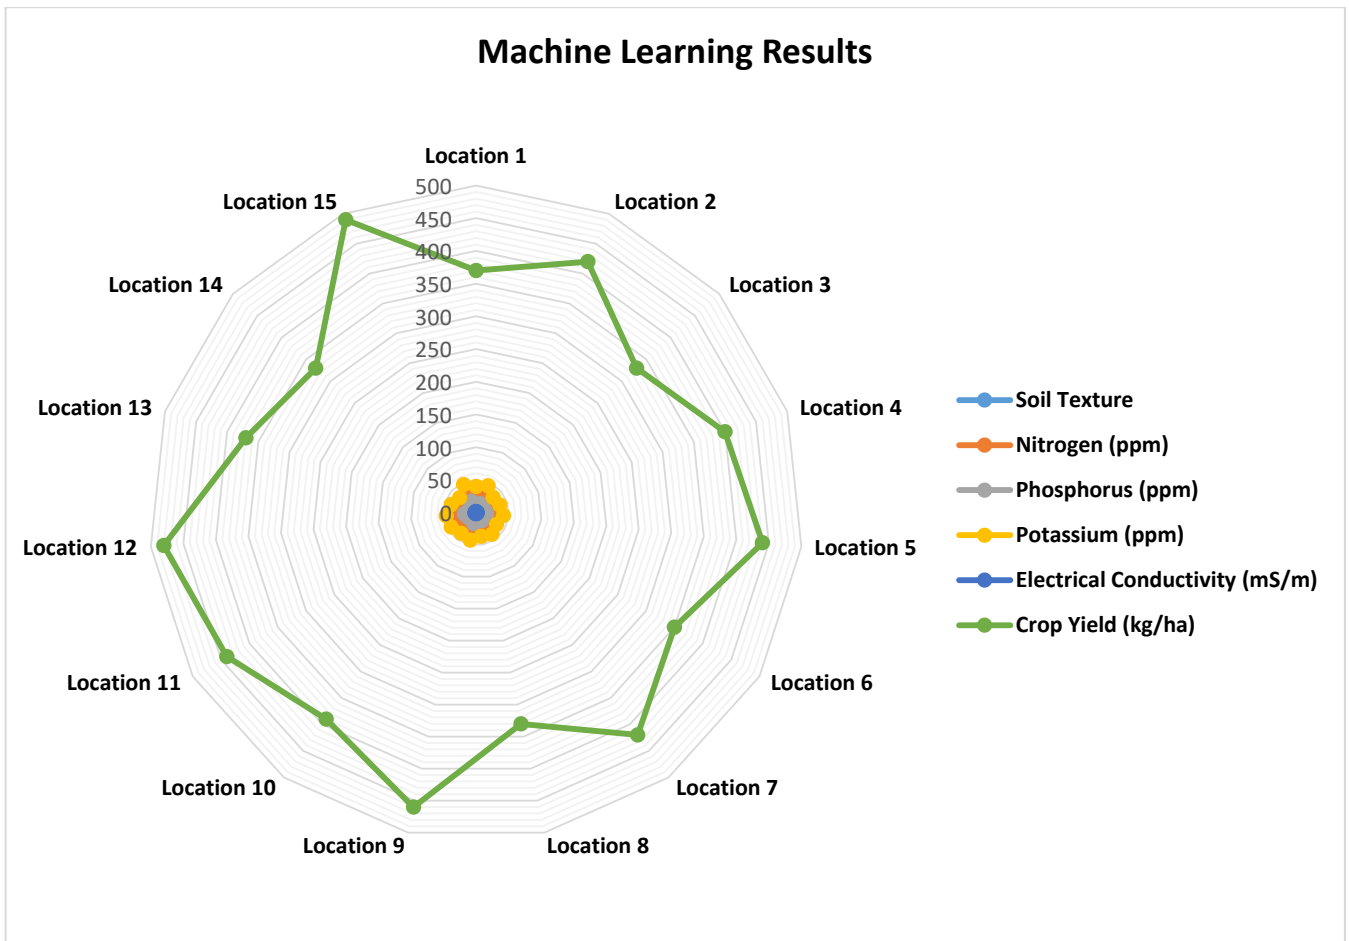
Machine Learning Results

Location 1
Location 2
Location 3
Location 4
Location 5
Location 6
Location 7
Location 8
Location 9
Location 10
Location 11
Location 12
Location 13
Location 14
Location 15

500
450
400
350
300
250
200
150
100
50
0

Soil Texture
Nitrogen (ppm)
Phosphorus (ppm)
Potassium (ppm)
Electrical Conductivity (mS/m)
Crop Yield (kg/ha)